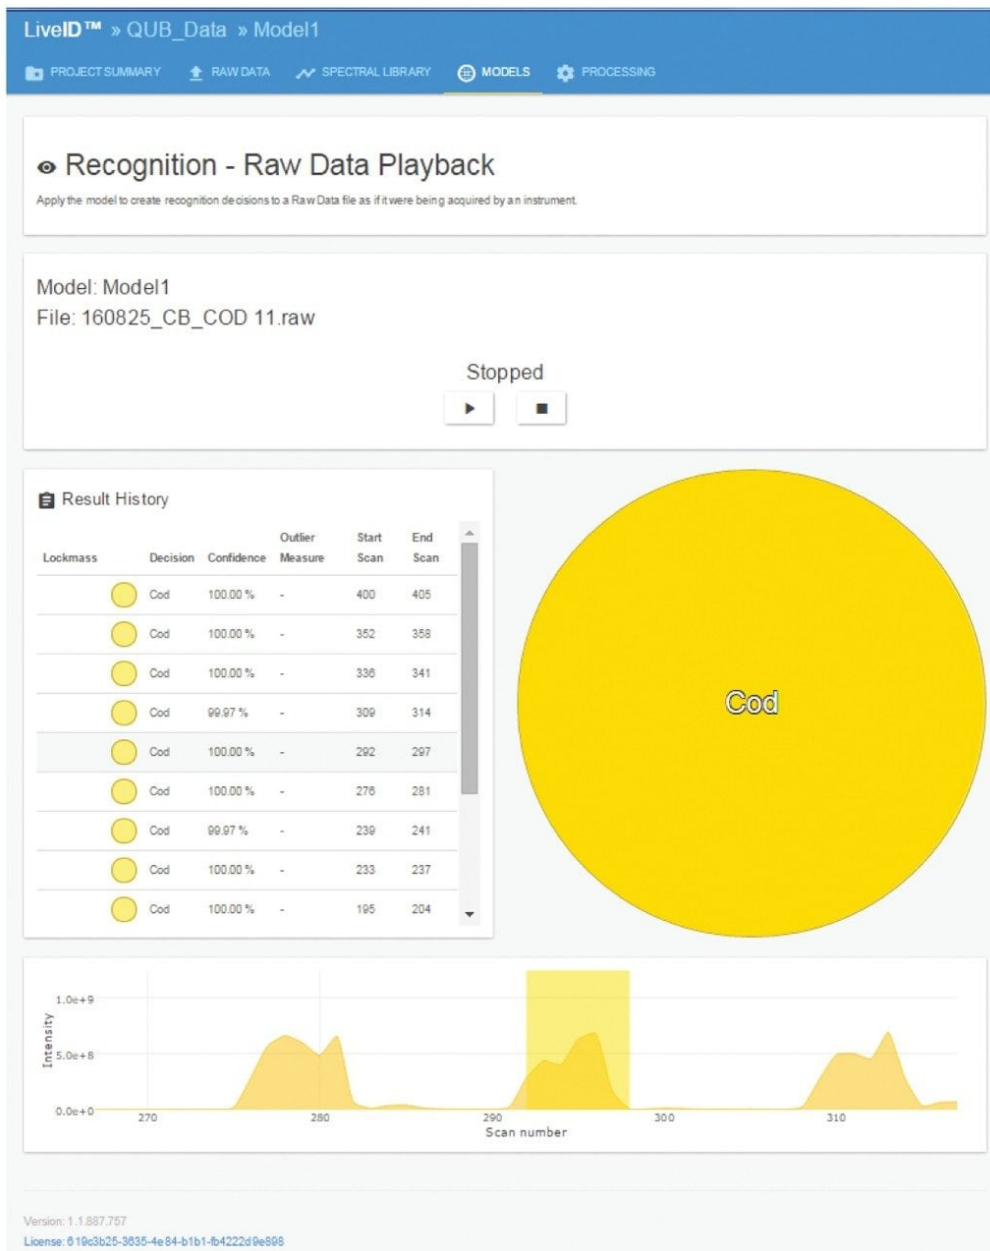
LiveID™ » QUB_Data » Model1

PROJECT SUMMARY RAW DATA SPECTRAL LIBRARY MODELS PROCESSING

Recognition - Raw Data Playback

Apply the model to create recognition decisions to a Raw Data file as if it were being acquired by an instrument.

Model: Model1
File: 160825_CB_COD 11.raw

Stopped

Result History

| Lockmass | Decision | Confidence | Outlier Measure | Start Scan | End Scan |
|---|---|---|---|---|---|
| | Cod | 100.00 % | - | 400 | 405 |
| | Cod | 100.00 % | - | 352 | 358 |
| | Cod | 100.00 % | - | 336 | 341 |
| | Cod | 99.97 % | - | 309 | 314 |
| | Cod | 100.00 % | - | 292 | 297 |
| | Cod | 100.00 % | - | 276 | 281 |
| | Cod | 99.97 % | - | 239 | 241 |
| | Cod | 100.00 % | - | 233 | 237 |
| | Cod | 100.00 % | - | 195 | 204 |

Cod

1.0e+9
5.0e+8
0.0e+0
Intensity
270 280 290 300 310
Scan number

Version: 1.1.887.757
License: 619c3b25-3635-4e84-b1b1-fb4222d9e898